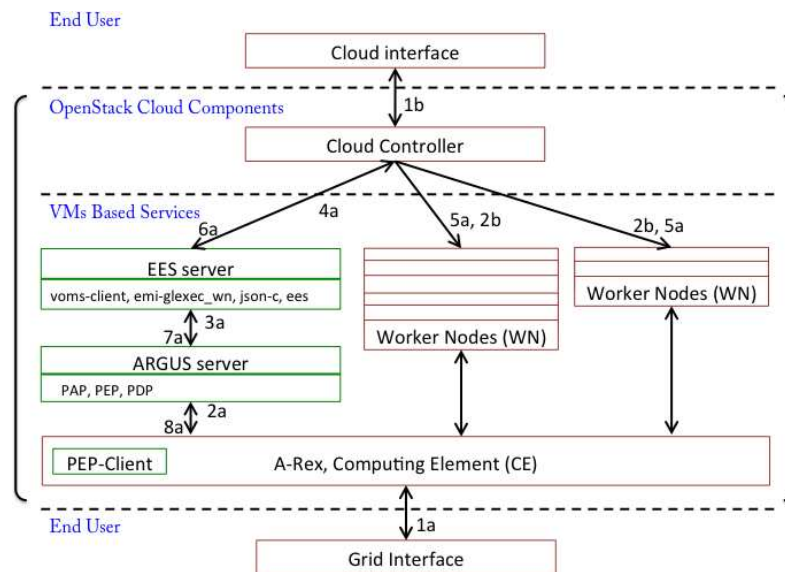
End User

Cloud interface

1b

OpenStack Cloud Components

Cloud Controller

VMs Based Services

4a

6a

5a, 2b

2b, 5a

EES server

voms-client, emi-glexec_wn, json-c, ees

Worker Nodes (WN)

7a

3a

Worker Nodes (WN)

ARGUS server

PAP, PEP, PDP

2a

8a

PEP-Client

A-Rex, Computing Element (CE)

End User

1a

Grid Interface